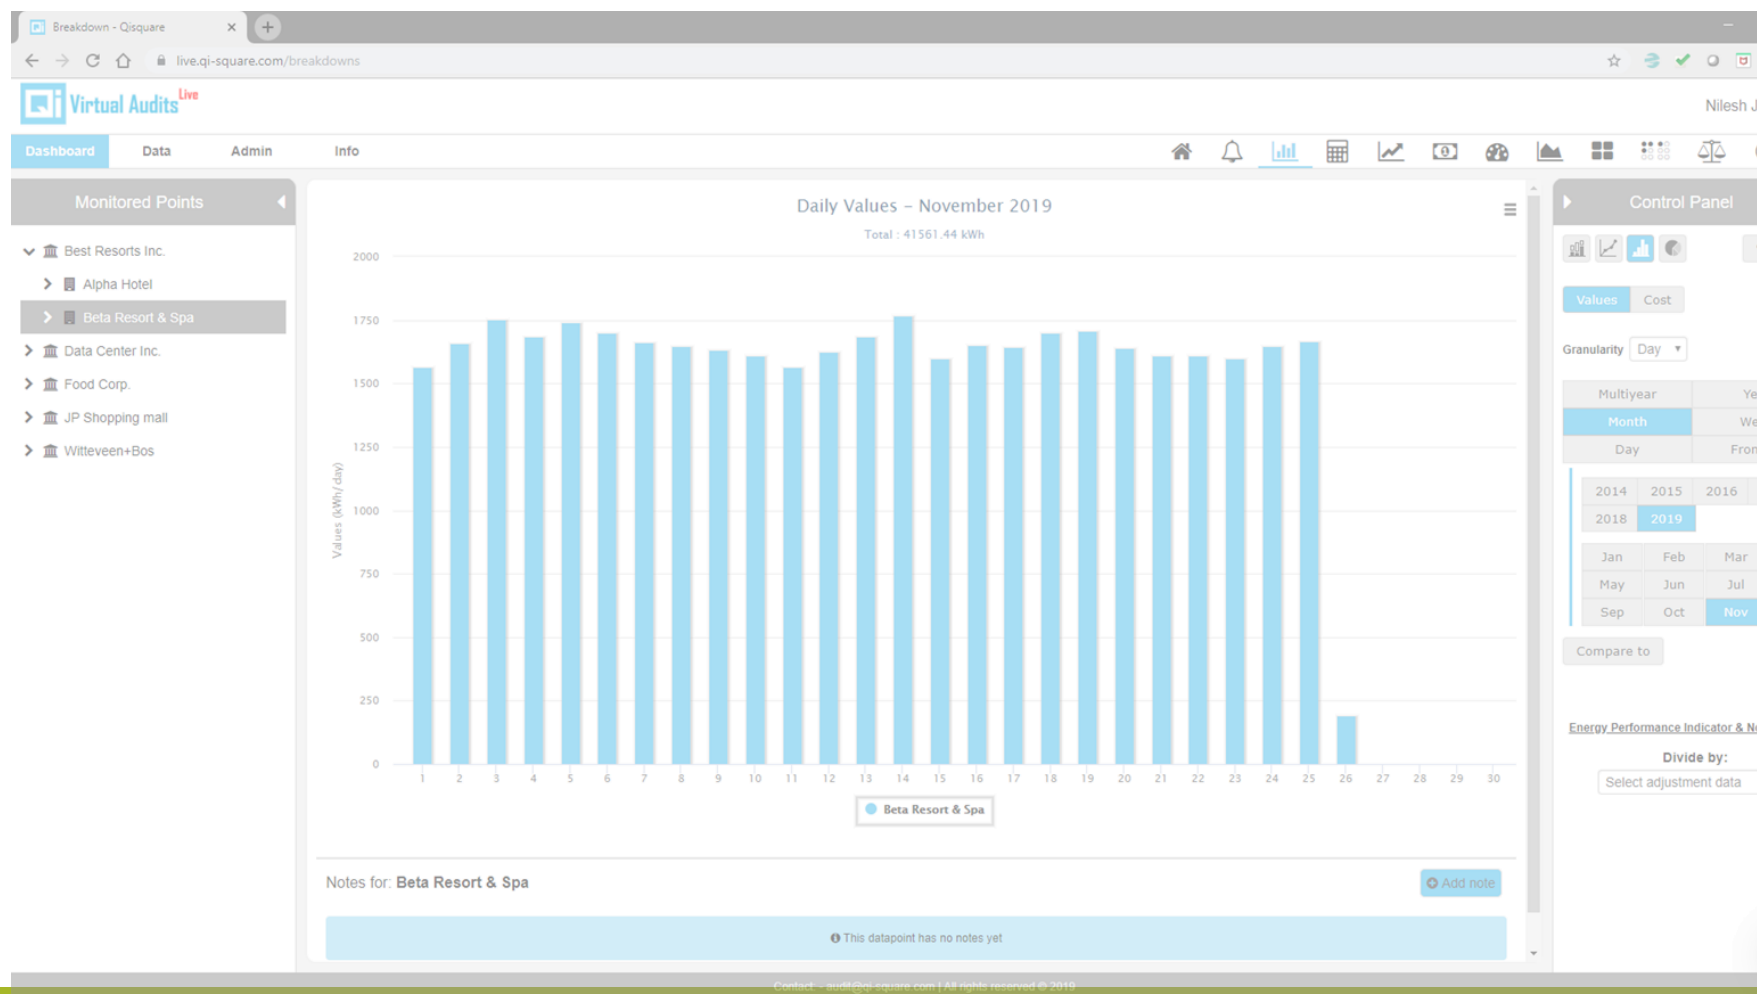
Breakdown - Qisquare

live.qi-square.com/breakdowns

Virtual Audits Live

Nilesh J

Dashboard Data Admin Info

Monitored Points

Best Resorts Inc.
Alpha Hotel
Beta Resort & Spa
Data Center Inc.
Food Corp.
JP Shopping mall
Witteveen+Bos

Daily Values – November 2019

Total : 41561.44 kWh

Values (kWh/ day)

2000
1750
1500
1250
1000
750
500
250
0

1 2 3 4 5 6 7 8 9 10 11 12 13 14 15 16 17 18 19 20 21 22 23 24 25 26 27 28 29 30

Beta Resort & Spa

Notes for: Beta Resort & Spa

Add note

This datapoint has no notes yet

Control Panel

Values Cost

Granularity Day

Multiyear Ye
Month We
Day Fron

2014 2015 2016
2018 2019

Jan Feb Mar
May Jun Jul
Sep Oct Nov

Compare to

Energy Performance Indicator & N

Divide by:

Select adjustment data

Contact : audit@qi-square.com | All rights reserved © 2019